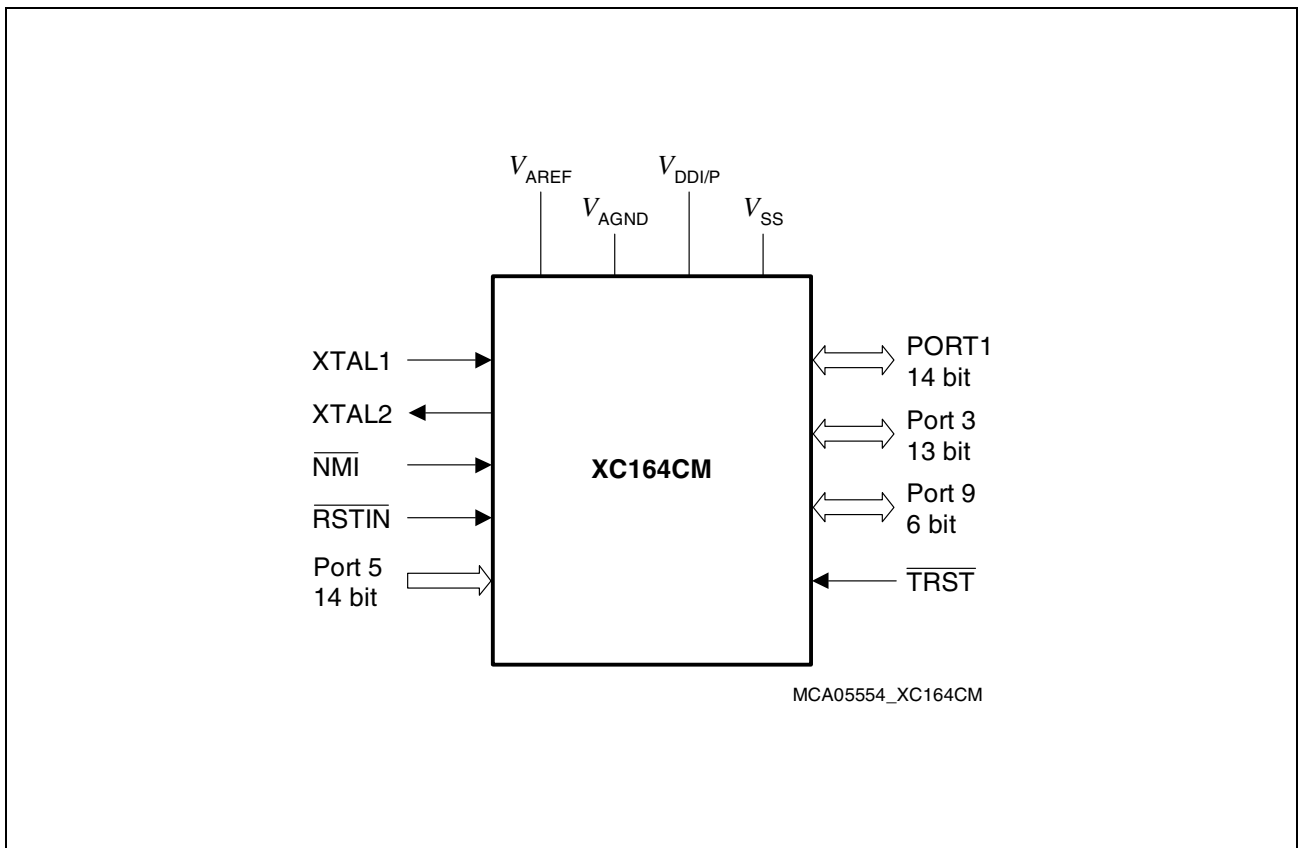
$V_{AREF}$

$V_{AGND}$

$V_{DDI/P}$

$V_{SS}$

XTAL1

XTAL2

$\overline{NMI}$

$\overline{RSTIN}$

Port 5
14 bit

XC164CM

PORT1
14 bit

Port 3
13 bit

Port 9
6 bit

$\overline{TRST}$

MCA05554_XC164CM